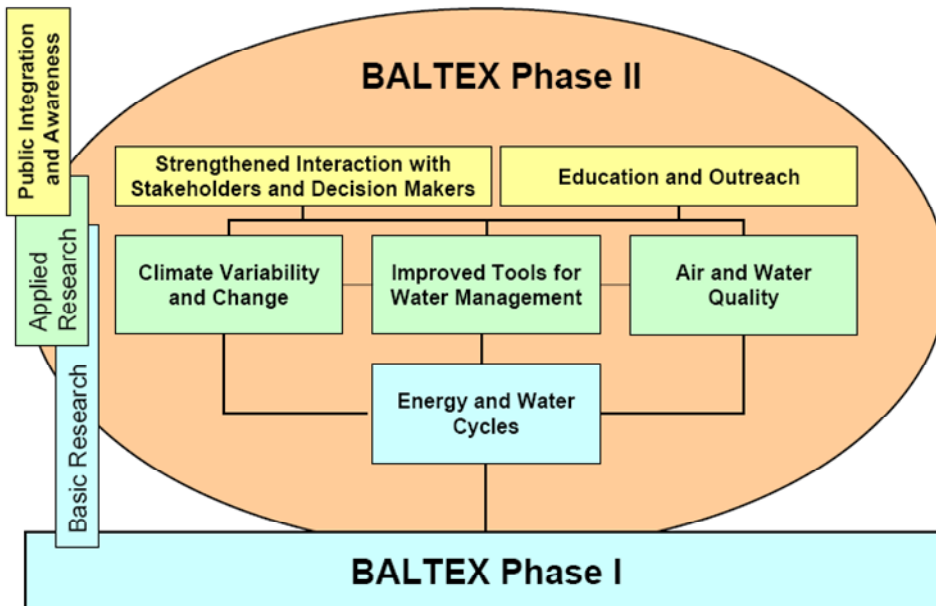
Public Integration and Awareness

Applied Research

Basic Research

BALTEX Phase II

Strengthened Interaction with Stakeholders and Decision Makers

Education and Outreach

Climate Variability and Change

Improved Tools for Water Management

Air and Water Quality

Energy and Water Cycles

BALTEX Phase I